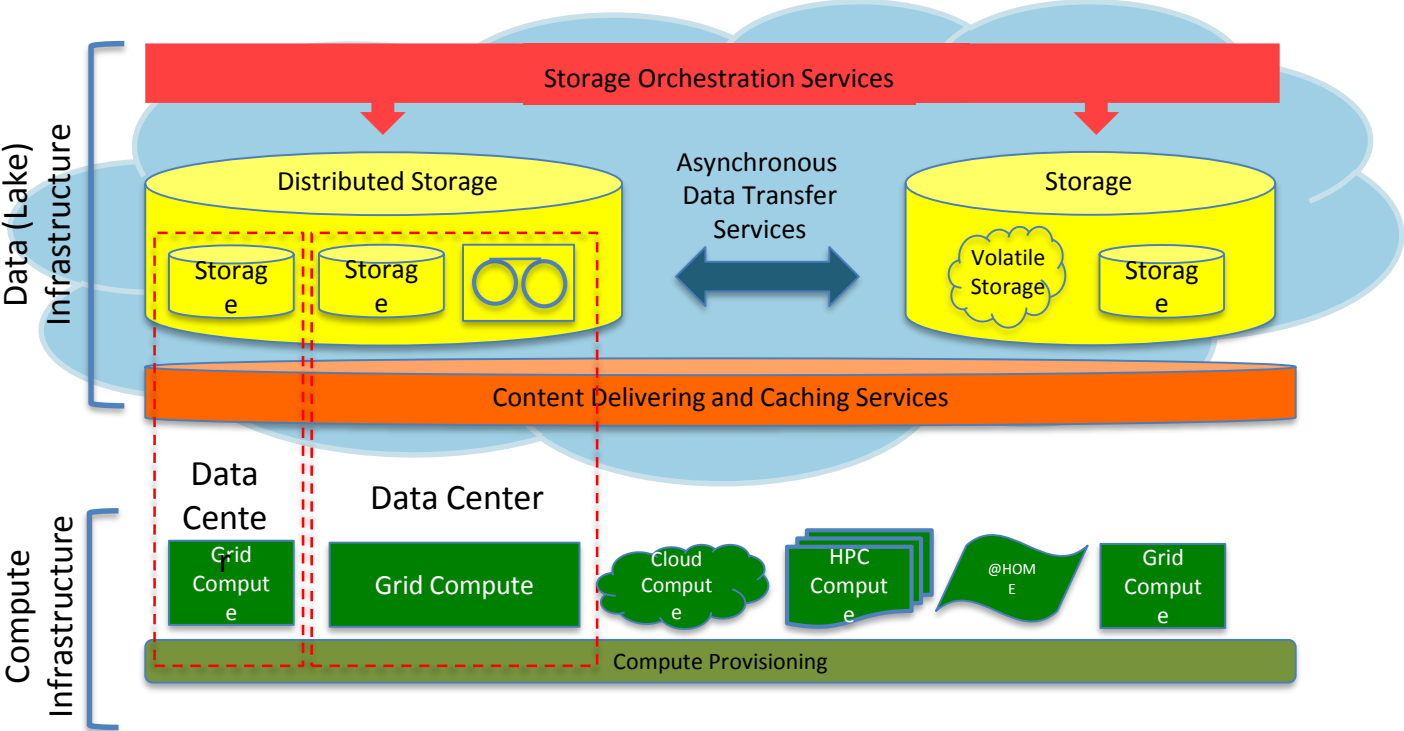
Data (Lake) Infrastructure

Storage Orchestration Services

Distributed Storage

Storag e

Storag e

Asynchronous Data Transfer Services

Storage

Volatile Storage

Storag e

Content Delivering and Caching Services

Data Cente r

Data Center

Compute Infrastructure

Grid Compute

Grid Compute

Cloud Compute

HPC Compute

@HOME

Grid Compute

Compute Provisioning